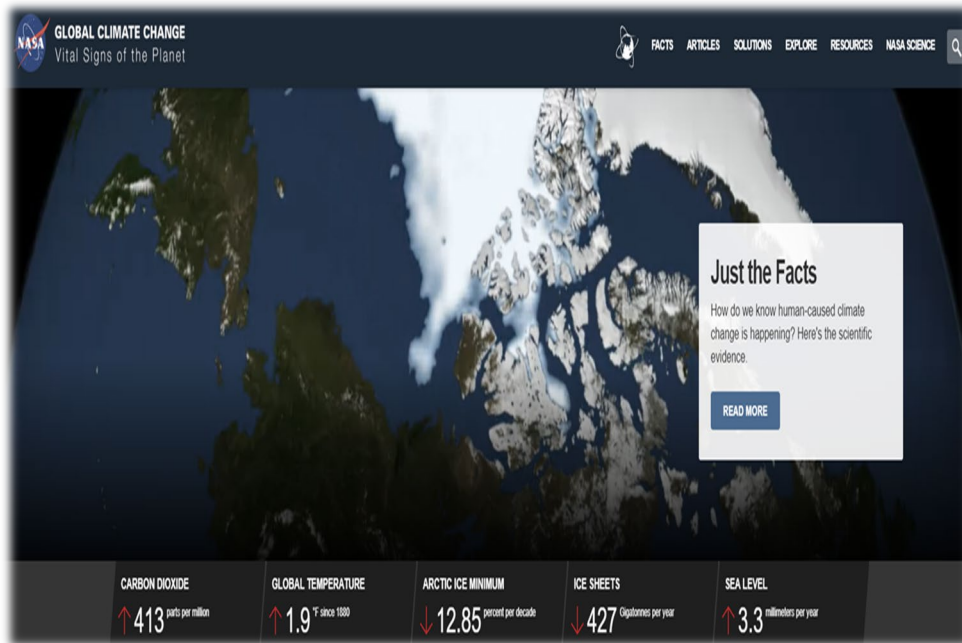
NASA
GLOBAL CLIMATE CHANGE
Vital Signs of the Planet

FACTS ARTICLES SOLUTIONS EXPLORE RESOURCES NASA SCIENCE

Just the Facts

How do we know human-caused climate change is happening? Here's the scientific evidence.

READ MORE

CARBON DIOXIDE
↑ 413 parts per million

GLOBAL TEMPERATURE
↑ 1.9 °F since 1880

ARCTIC ICE MINIMUM
↓ 12.85 percent per decade

ICE SHEETS
↓ 427 Gigatonnes per year

SEA LEVEL
↑ 3.3 millimeters per year